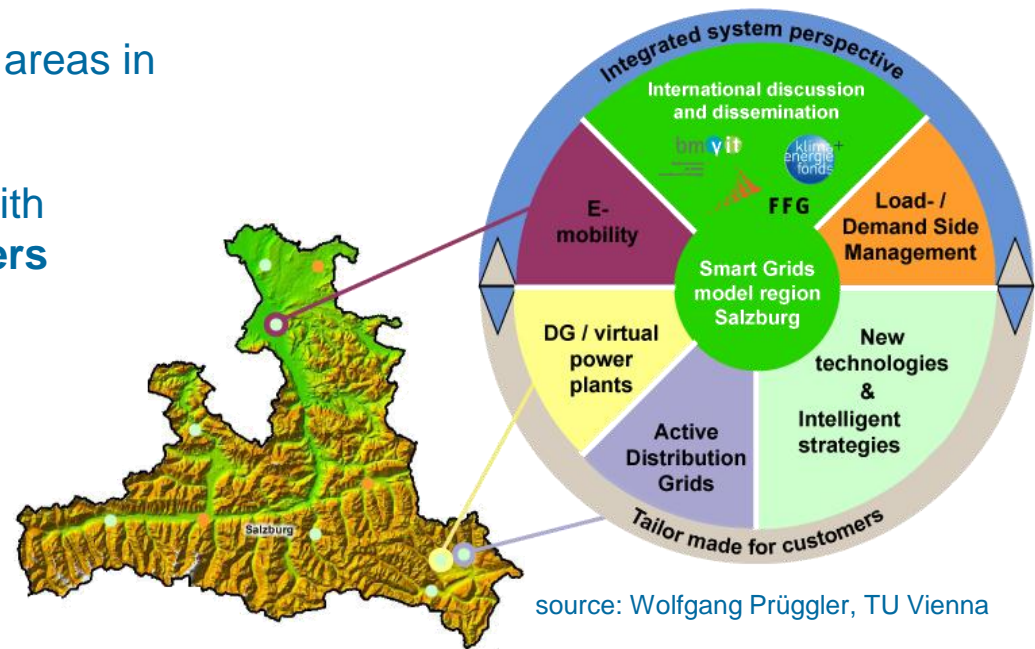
areas in

ith
ers

Integrated system perspective

International discussion and dissemination

bmvit

klima energie fonds

FFG

E-mobility

Load- / Demand Side Management

Smart Grids model region Salzburg

DG / virtual power plants

New technologies & Intelligent strategies

Active Distribution Grids

Tailor made for customers

Salzburg

source: Wolfgang Prüggler, TU Vienna